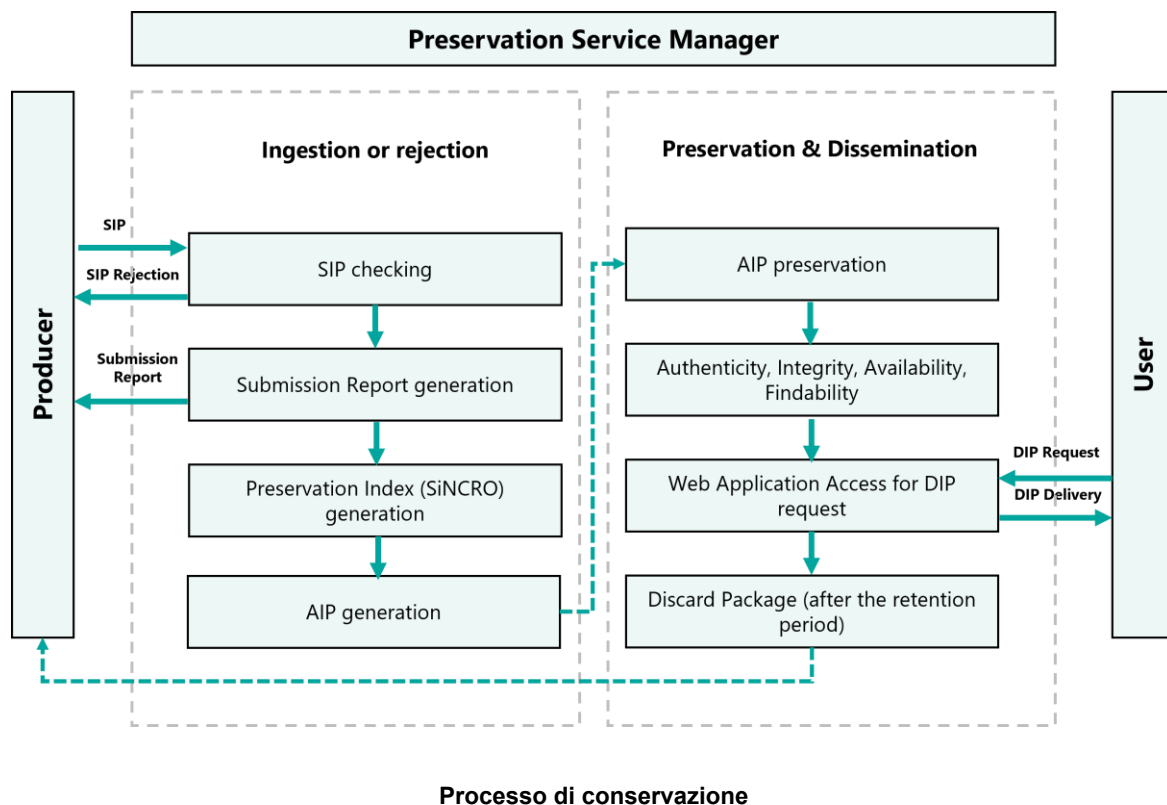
Preservation Service Manager

Producer

Ingestion or rejection

SIP

SIP Rejection

SIP checking

Submission Report

Submission Report generation

Preservation Index (SiNCRO) generation

AIP generation

Preservation & Dissemination

AIP preservation

Authenticity, Integrity, Availability, Findability

Web Application Access for DIP request

Discard Package (after the retention period)

DIP Request

DIP Delivery

User

Processo di conservazione